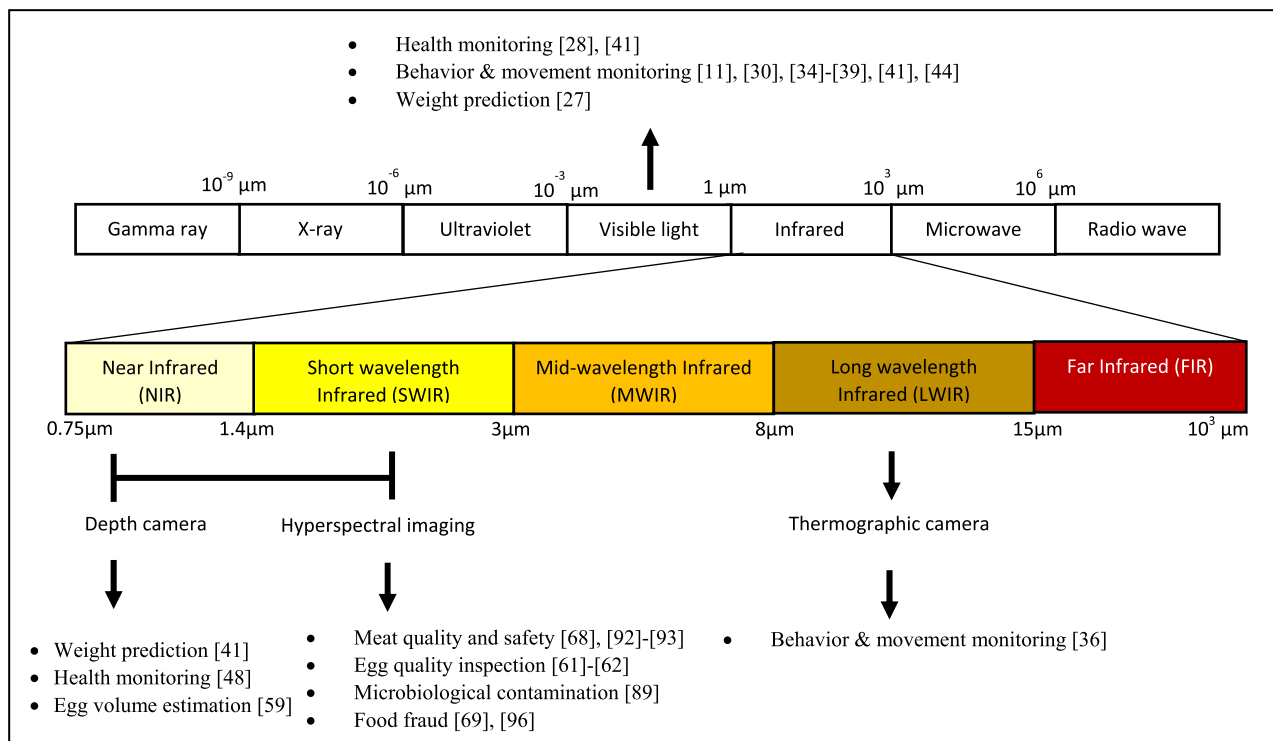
- Health monitoring [28], [41]
- Behavior & movement monitoring [11], [30], [34]-[39], [41], [44]
- Weight prediction [27]

$10^{-9}$ µm $10^{-6}$ µm $10^{-3}$ µm 1 µm $10^{3}$ µm $10^{6}$ µm

| Gamma ray | X-ray | Ultraviolet | Visible light | Infrared | Microwave | Radio wave |
|---|---|---|---|---|---|---|

| Near Infrared (NIR) | Short wavelength Infrared (SWIR) | Mid-wavelength Infrared (MWIR) | Long wavelength Infrared (LWIR) | Far Infrared (FIR) |
|---|---|---|---|---|

0.75µm 1.4µm 3µm 8µm 15µm $10^{3}$ µm

Depth camera

Hyperspectral imaging

Thermographic camera

- Weight prediction [41]
- Health monitoring [48]
- Egg volume estimation [59]

- Meat quality and safety [68], [92]-[93]
- Egg quality inspection [61]-[62]
- Microbiological contamination [89]
- Food fraud [69], [96]

- Behavior & movement monitoring [36]